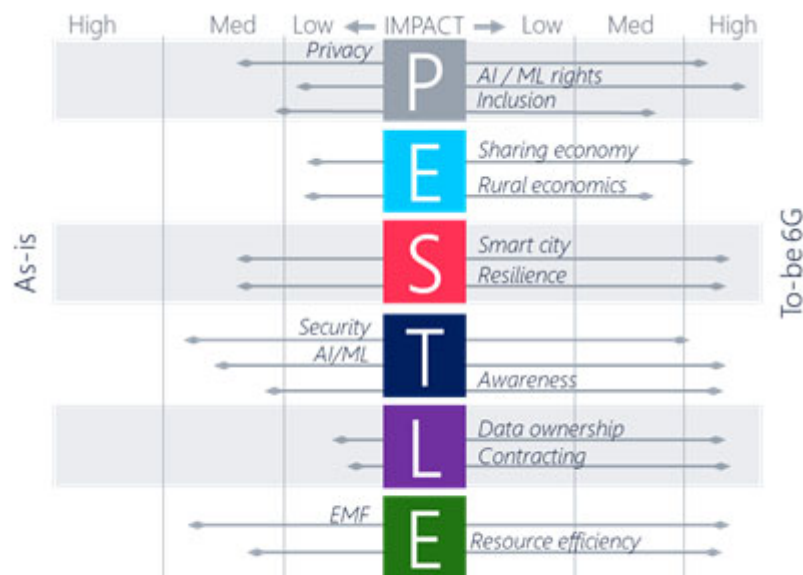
High Med Low ← IMPACT → Low Med High

As-is

To-be 6G

Privacy
P
AI / ML rights
Inclusion

E
Sharing economy
Rural economics

S
Smart city
Resilience

Security
AI/ML
T
Awareness

L
Data ownership
Contracting

EMF
E
Resource efficiency